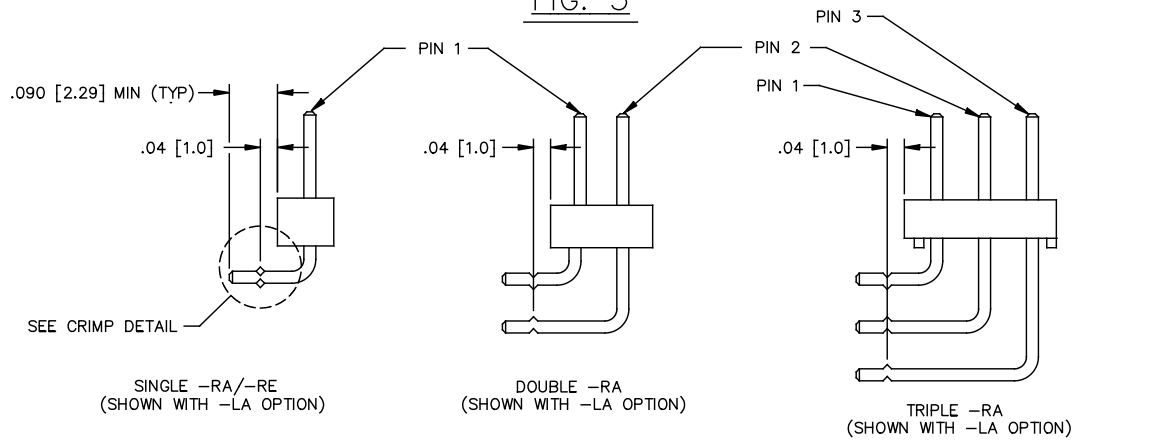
FIG. 5

.090 [2.29] MIN (TYP)

.04 [1.0]

PIN 1

SEE CRIMP DETAIL

SINGLE –RA/–RE
(SHOWN WITH –LA OPTION)

PIN 1

PIN 2

.04 [1.0]

DOUBLE –RA
(SHOWN WITH –LA OPTION)

PIN 3

PIN 2

PIN 1

.04 [1.0]

TRIPLE –RA
(SHOWN WITH –LA OPTION)